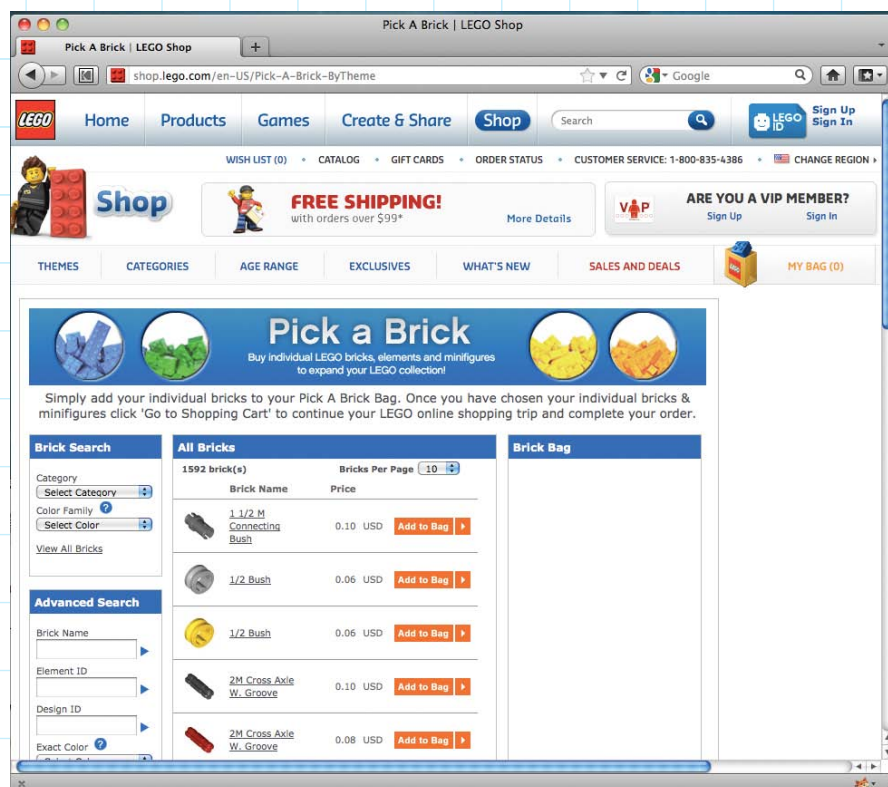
Pick A Brick | LEGO Shop

Pick A Brick | LEGO Shop

shop.lego.com/en-US/Pick-A-Brick-ByTheme

Google

LEGO Home Products Games Create & Share Shop Search

LEGO ID Sign Up Sign In

WISH LIST (0) • CATALOG • GIFT CARDS • ORDER STATUS • CUSTOMER SERVICE: 1-800-835-4386 • CHANGE REGION

Shop

FREE SHIPPING! with orders over $99* More Details

VIP ARE YOU A VIP MEMBER? Sign Up Sign In

THEMES CATEGORIES AGE RANGE EXCLUSIVES WHAT'S NEW SALES AND DEALS MY BAG (0)

Pick a Brick
Buy individual LEGO bricks, elements and minifigures to expand your LEGO collection!

Simply add your individual bricks to your Pick A Brick Bag. Once you have chosen your individual bricks & minifigures click 'Go to Shopping Cart' to continue your LEGO online shopping trip and complete your order.

Brick Search
Category
Select Category
Color Family
Select Color
View All Bricks

Advanced Search
Brick Name
Element ID
Design ID
Exact Color

All Bricks
1592 brick(s) Bricks Per Page 10

| Brick Name | Price | |
|---|---|---|
| 1 1/2 M Connecting Bush | 0.10 USD | Add to Bag |
| 1/2 Bush | 0.06 USD | Add to Bag |
| 1/2 Bush | 0.06 USD | Add to Bag |
| 2M Cross Axle W. Groove | 0.10 USD | Add to Bag |
| 2M Cross Axle W. Groove | 0.08 USD | Add to Bag |

Brick Bag